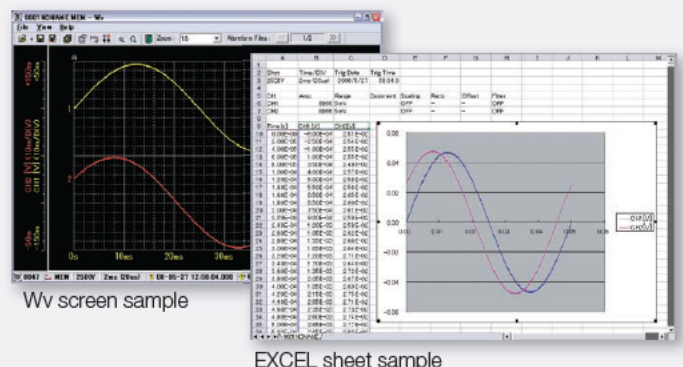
Wv screen sample

EXCEL sheet sample

File View Help

Zoom 16

Waveform Files

1/2

0s

10ms

20ms

30ms

CH1 [V] (10mV/DIV)

CH2 [V] (10mV/DIV)

+50m

-50m

+150m

-150m

MEM

2500V

| | A | B | C | D | E |
|---|---|---|---|---|---|
| 2 | Shot | Time/DIV | Trig Date | Trig Time | |
| 3 | | 2ms/DIV | 2006/5/27 | | |
| 5 | CH | Amp | Range | Comment | Scaling |
| 6 | CH1 | | | | OFF |
| 7 | CH2 | | | | OFF |
| 9 | Time[s] | CH1[V] | CH2[V] | | |

0.06

0.04

0.02

0.00

-0.02

-0.04

-0.06

0.00

0.01

0.02

0.03

0.04

0.05

0.06

CH1[V]

CH2[V]